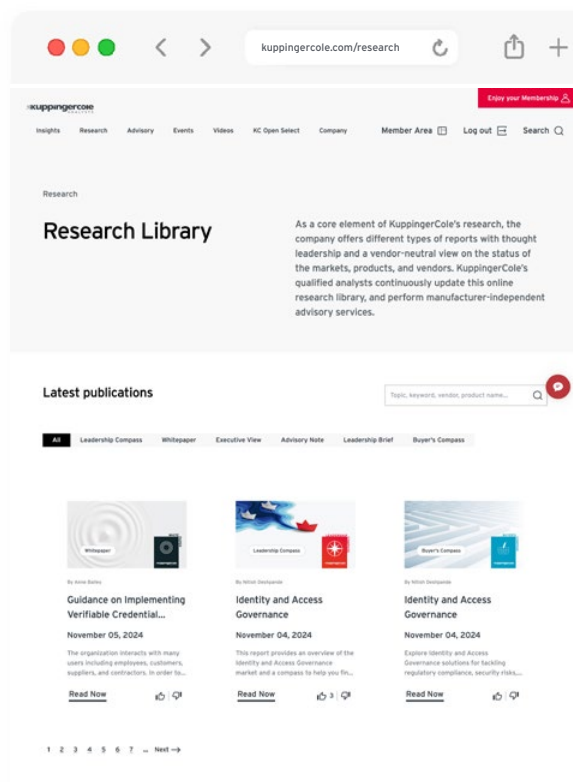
kuppingercole.com/research

KuppingerCole ANALYSTS

Enjoy your Membership

Insights Research Advisory Events Videos KC Open Select Company

Member Area Log out Search

Research

Research Library

As a core element of KuppingerCole's research, the company offers different types of reports with thought leadership and a vendor-neutral view on the status of the markets, products, and vendors. KuppingerCole's qualified analysts continuously update this online research library, and perform manufacturer-independent advisory services.

Latest publications

Topic, keyword, vendor, product name...

All Leadership Compass Whitepaper Executive View Advisory Note Leadership Brief Buyer's Compass

Whitepaper

By Anne Bailey

Guidance on Implementing Verifiable Credential...

November 05, 2024

The organization interacts with many users including employees, customers, suppliers, and contractors. In order to...

Read Now

Leadership Compass

By Nitish Deshpande

Identity and Access Governance

November 04, 2024

This report provides an overview of the Identity and Access Governance market and a compass to help you fin...

Read Now

3

Buyer's Compass

By Nitish Deshpande

Identity and Access Governance

November 04, 2024

Explore Identity and Access Governance solutions for tackling regulatory compliance, security risks,...

Read Now

1 2 3 4 5 6 7 ... Next →